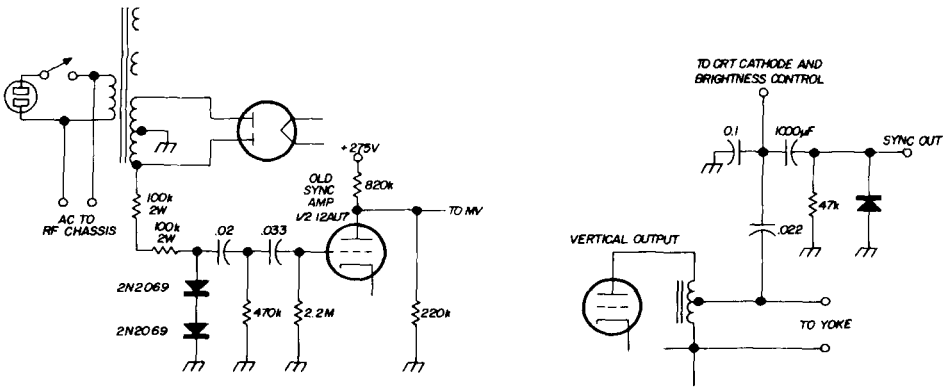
AC TO RF CHASSIS

100k 2W

100k 2W

.02

.033

+275V

820k

OLD SYNC AMP V2 12AU7

TO MV

2N2069

2N2069

470k

2.2M

220k

TO CRT CATHODE AND BRIGHTNESS CONTROL

0.1

1000μF

SYNC OUT

47k

.022

VERTICAL OUTPUT

TO YOKE